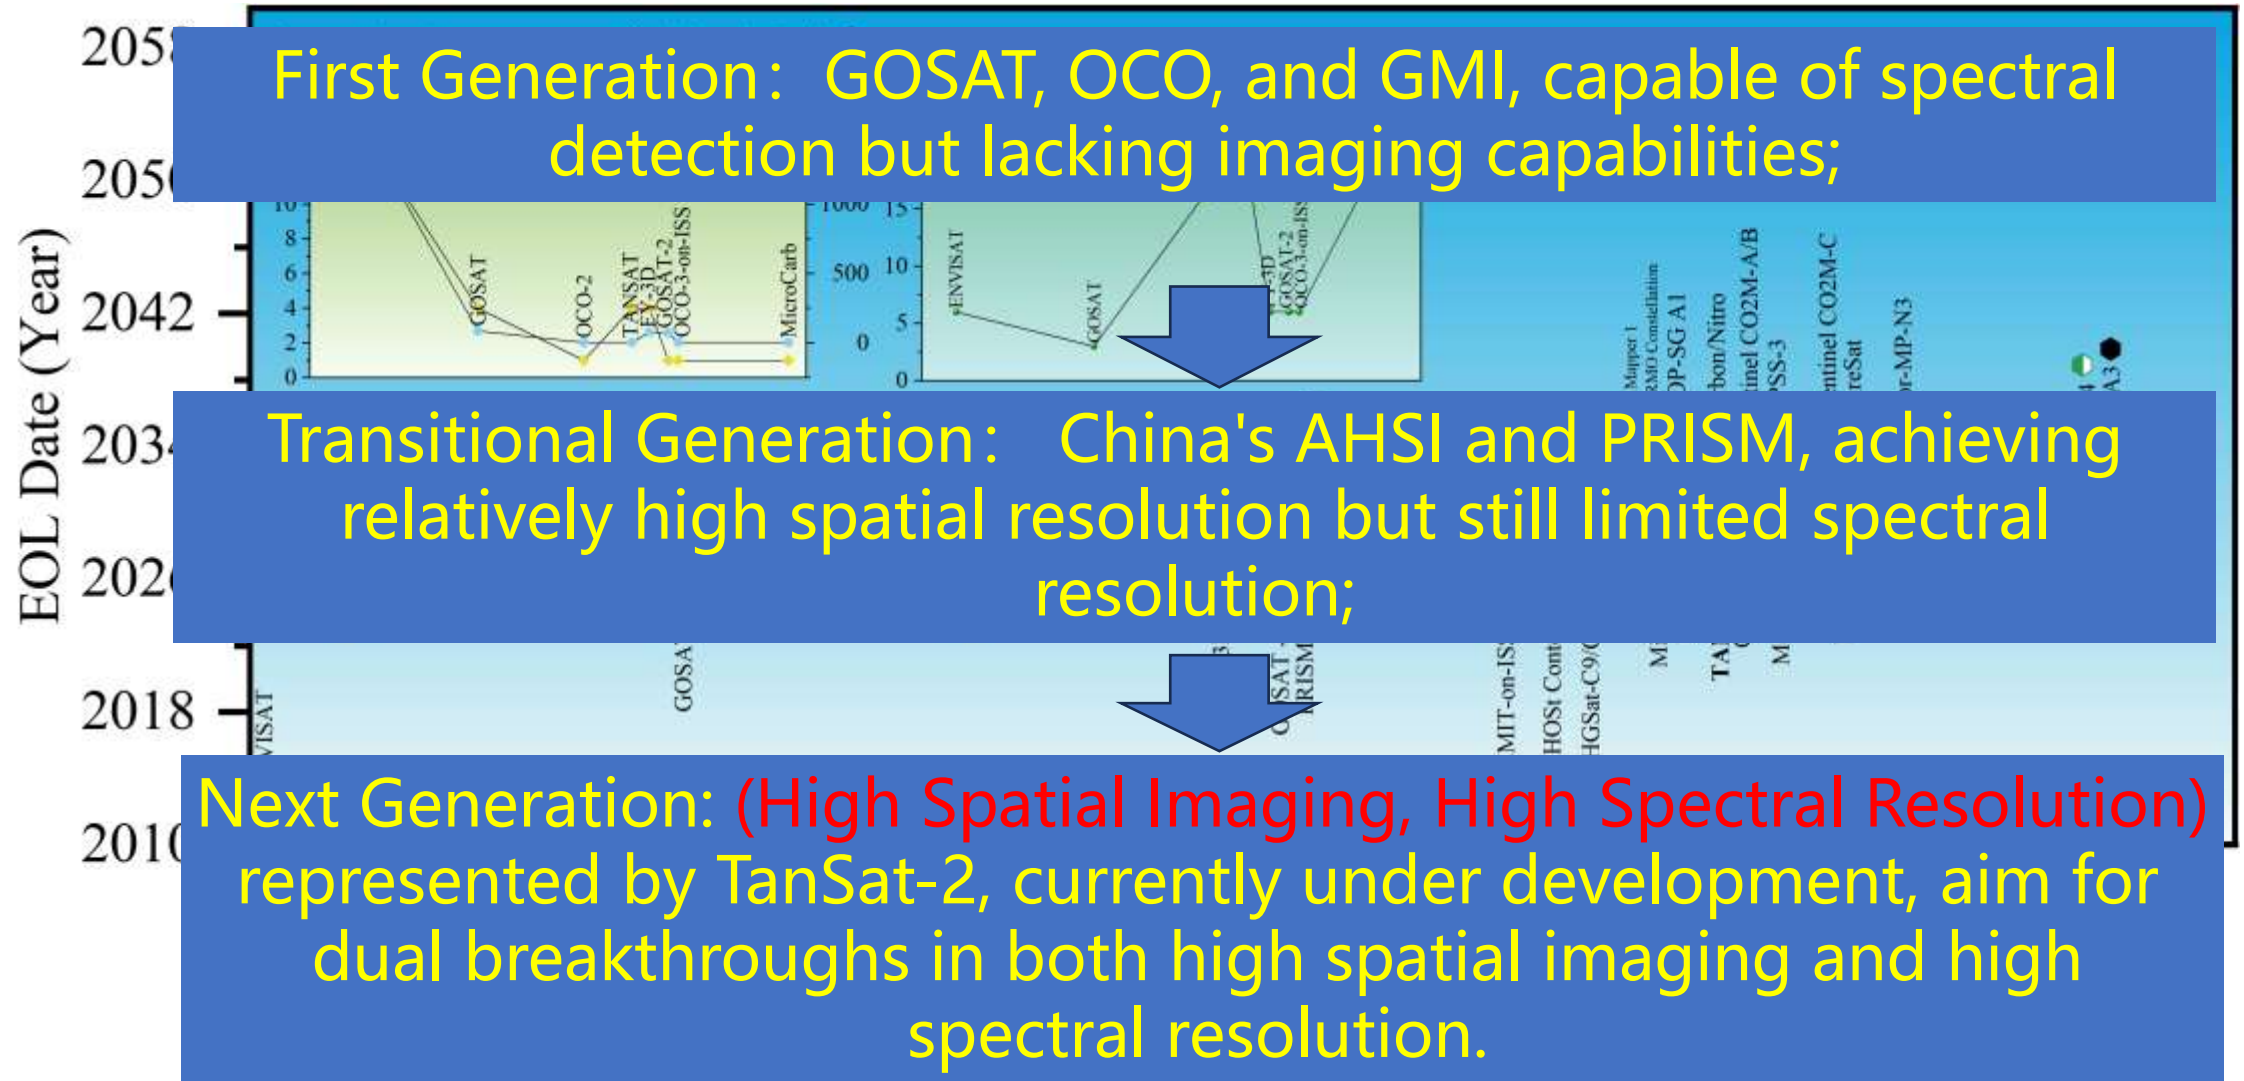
2058

2050

2042

2034

2026

2018

2010

EOL Date (Year)

First Generation: GOSAT, OCO, and GMI, capable of spectral detection but lacking imaging capabilities;

10
8
6
4
2
0

GOSAT
OCO-2
TANSAT
FY-3D
GOSAT-2
OCO-3-on-ISS
MicroCarb

1000
500
0

15
10
5
0

ENVISAT
GOSAT
FY-3D
GOSAT-2
OCO-3-on-ISS

Mapper 1
CMO Constellation
OP-SG A1
rbon/Nitro
inel CO2M-A/B
OSS-3
ntinel CO2M-C
reSat
or-MP-N3

A3

Transitional Generation: China's AHSI and PRISM, achieving relatively high spatial resolution but still limited spectral resolution;

VISAT
GOSA
SAT
RISM
MIT-on-IS
HOSt Cont
HGSat-C9/C
M
TA
M

Next Generation: (High Spatial Imaging, High Spectral Resolution) represented by TanSat-2, currently under development, aim for dual breakthroughs in both high spatial imaging and high spectral resolution.